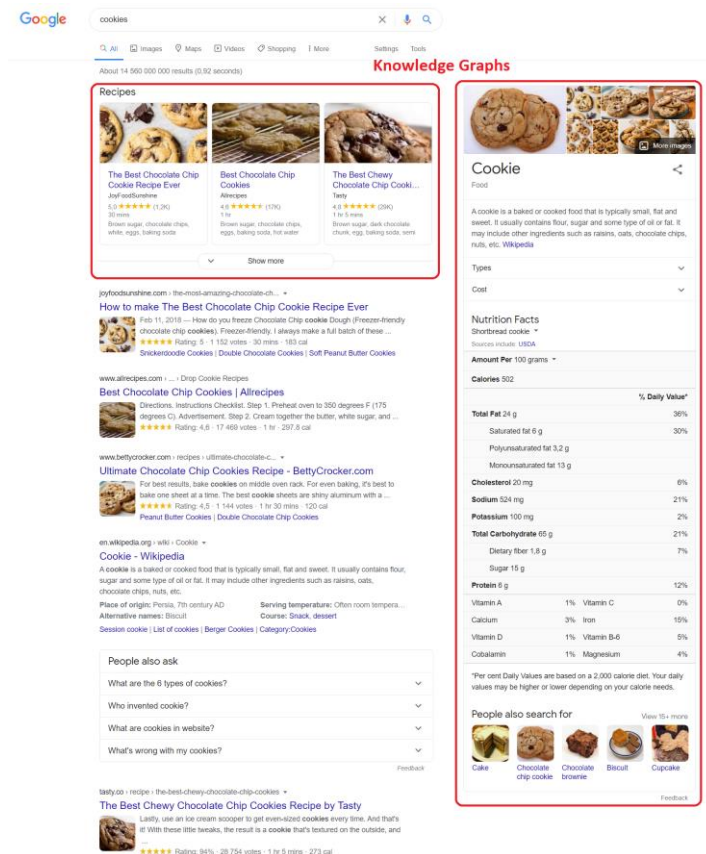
Google

cookies

All Images Maps Videos Shopping More Settings Tools

About 14 560 000 000 results (0,92 seconds)

Knowledge Graphs

Recipes

The Best Chocolate Chip Cookie Recipe Ever
JoyFoodSunshine
5,0 ★★★★★ (1,7K)
30 mins
Brown sugar, chocolate chips, white, eggs, baking soda

Best Chocolate Chip Cookies
Allrecipes
4,6 ★★★★★ (17K)
1 hr
Brown sugar, chocolate chips, eggs, baking soda, hot water

The Best Chewy Chocolate Chip Cooki...
Tasty
4,8 ★★★★★ (29K)
1 hr 5 mins
Brown sugar, dark chocolate chunk, egg, baking soda, semi

Show more

joyfoodsunshine.com › the-most-amazing-chocolate-ch...
How to make The Best Chocolate Chip Cookie Recipe Ever
Feb 11, 2018 — How do you freeze Chocolate Chip cookie Dough (Freezer-friendly chocolate chip cookies). Freezer-friendly. I always make a full batch of these ...
★★★★★ Rating: 5 · 1 152 votes · 30 mins · 183 cal
Snickerdoodle Cookies | Double Chocolate Cookies | Soft Peanut Butter Cookies

www.allrecipes.com › ... › Drop Cookie Recipes
Best Chocolate Chip Cookies | Allrecipes
Directions. Instructions Checklist. Step 1. Preheat oven to 350 degrees F (175 degrees C). Advertisement. Step 2. Cream together the butter, white sugar, and ...
★★★★★ Rating: 4,6 · 17 469 votes · 1 hr · 297,8 cal

www.bettycrocker.com › recipes › ultimate-chocolate-c...
Ultimate Chocolate Chip Cookies Recipe - BettyCrocker.com
For best results, bake cookies on middle oven rack. For even baking, it's best to bake one sheet at a time. The best cookie sheets are shiny aluminum with a ...
★★★★★ Rating: 4,5 · 1 144 votes · 1 hr 30 mins · 120 cal
Peanut Butter Cookies | Double Chocolate Chip Cookies

en.wikipedia.org › wiki › Cookie
Cookie - Wikipedia
A cookie is a baked or cooked food that is typically small, flat and sweet. It usually contains flour, sugar and some type of oil or fat. It may include other ingredients such as raisins, oats, chocolate chips, nuts, etc.
Place of origin: Persia, 7th century AD
Serving temperature: Often room tempera...
Alternative names: Biscuit
Course: Snack, dessert
Session cookie | List of cookies | Berger Cookies | Category:Cookies

People also ask
What are the 6 types of cookies?
Who invented cookie?
What are cookies in website?
What's wrong with my cookies?
Feedback

tasty.co › recipe › the-best-chewy-chocolate-chip-cookies
The Best Chewy Chocolate Chip Cookies Recipe by Tasty
Lastly, use an ice cream scooper to get even-sized cookies every time. And that's it! With these little tweaks, the result is a cookie that's textured on the outside, and ...
★★★★★ Rating: 94% · 28 754 votes · 1 hr 5 mins · 273 cal

More images

Cookie
Food

A cookie is a baked or cooked food that is typically small, flat and sweet. It usually contains flour, sugar and some type of oil or fat. It may include other ingredients such as raisins, oats, chocolate chips, nuts, etc. Wikipedia

Types
Cost

Nutrition Facts
Shortbread cookie
Sources include: USDA

Amount Per 100 grams

Calories 502

| | % Daily Value* |
|---|---|
| Total Fat 24 g | 36% |
| Saturated fat 6 g | 30% |
| Polyunsaturated fat 3,2 g | |
| Monounsaturated fat 13 g | |
| Cholesterol 20 mg | 6% |
| Sodium 524 mg | 21% |
| Potassium 100 mg | 2% |
| Total Carbohydrate 65 g | 21% |
| Dietary fiber 1,8 g | 7% |
| Sugar 15 g | |
| Protein 6 g | 12% |

| | | | |
|---|---|---|---|
| Vitamin A | 1% | Vitamin C | 0% |
| Calcium | 3% | Iron | 15% |
| Vitamin D | 1% | Vitamin B-6 | 5% |
| Cobalamin | 1% | Magnesium | 4% |

*Per cent Daily Values are based on a 2,000 calorie diet. Your daily values may be higher or lower depending on your calorie needs.

People also search for
View 15+ more
Cake
Chocolate chip cookie
Chocolate brownie
Biscuit
Cupcake
Feedback